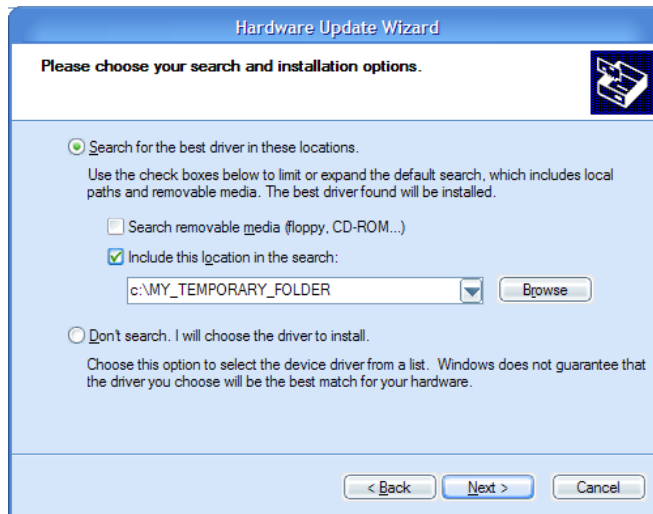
Hardware Update Wizard

Please choose your search and installation options.

Search for the best driver in these locations.

Use the check boxes below to limit or expand the default search, which includes local paths and removable media. The best driver found will be installed.

Search removable media (floppy, CD-ROM...)

Include this location in the search:

c:\MY_TEMPORARY_FOLDER

Browse

Don't search. I will choose the driver to install.

Choose this option to select the device driver from a list. Windows does not guarantee that the driver you choose will be the best match for your hardware.

< Back

Next >

Cancel